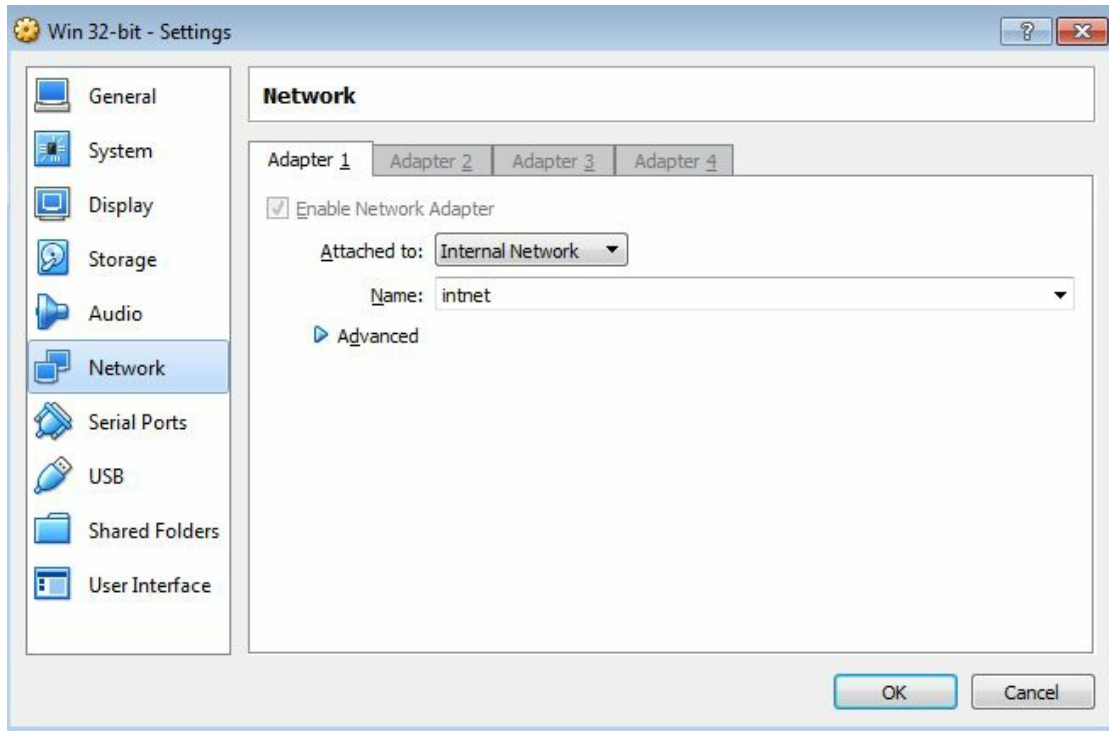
Win 32-bit - Settings

?

General
System
Display
Storage
Audio
Network
Serial Ports
USB
Shared Folders
User Interface

Network

Adapter 1 | Adapter 2 | Adapter 3 | Adapter 4

Enable Network Adapter

Attached to: Internal Network

Name: intnet

Advanced

OK
Cancel